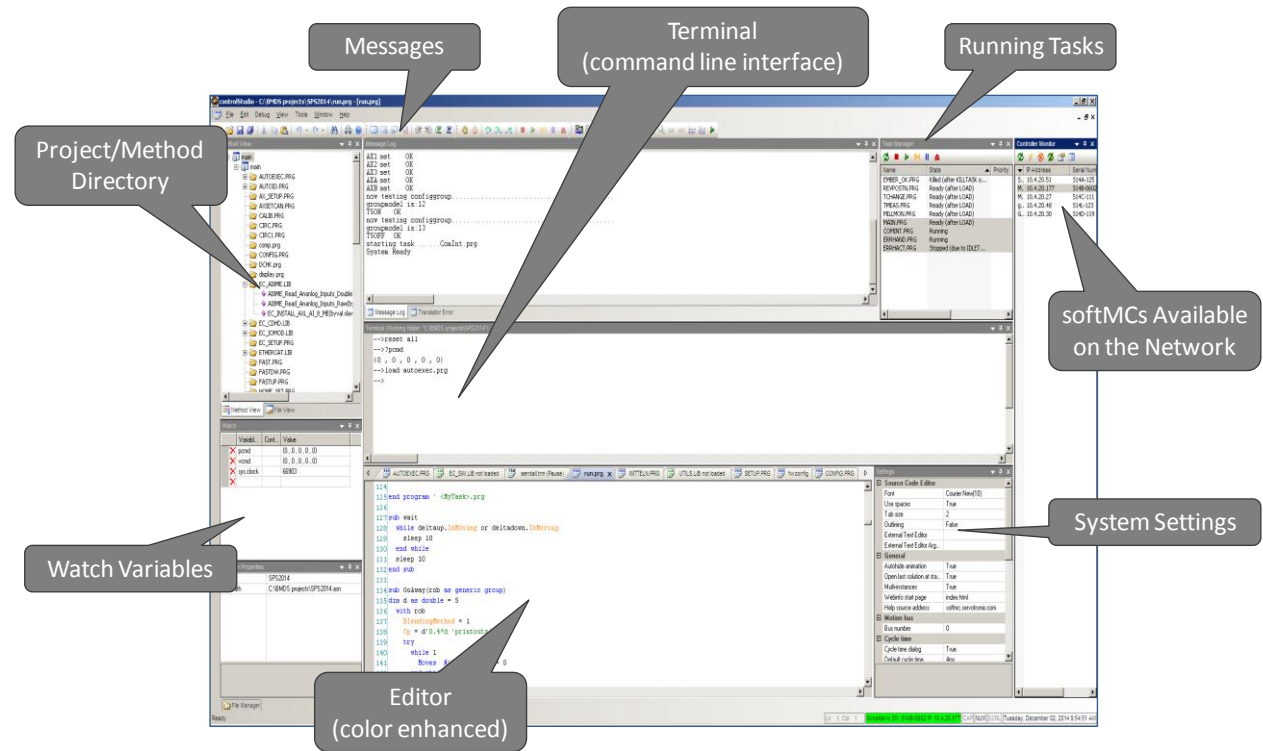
Messages

Terminal
(command line interface)

Running Tasks

Project/Method Directory

softMCs Available on the Network

System Settings

Watch Variables

Editor
(color enhanced)

controlStudio - C:\BMDS projects\SPS2014\run.prg - [run.prg]

File Edit Debug View Tools Window Help

Message Log

AX1 set OK
AX2 set OK
AX3 set OK
AXA set OK
AXB set OK
now testing configgroup.........................................
groupmodel is:12
TSON OK
now testing configgroup.........................................
groupmodel is:13
TSOFF OK
starting task ......CoaInt.prg
System Ready

Message Log | Translator Error

main
main
AUTOEXEC.PRG
AUTOID.PRG
AX_SETUP.PRG
AXISTCAN.PRG
CALIB.PRG
CIRC.PRG
CIRC1.PRG
comp.prg
CONFIG.PRG
DCNK.prg
display.prg
EC_ASIME.LIB
ASIME_Read_Ananlog_Inputs_Double
ASIME_Read_Ananlog_Inputs_RawBy
EC_INSTALL_AXI_AI_8_ME(byval slav
EC_CDHD.LIB
EC_IOMOD.LIB
EC_SETUP.PRG
ETHERCAT.LIB
FAST.PRG
FASTDW.PRG
FASTUP.PRG

Method View | File View

Task Manager

| Name | State | Priority |
|---|---|---|
| EMBER_OK.PRG | Killed (after KILLTASK o... | |
| REVPOSTN.PRG | Ready (after LOAD) | |
| TCHANGE.PRG | Ready (after LOAD) | |
| TMEAS.PRG | Ready (after LOAD) | |
| MELMON.PRG | Ready (after LOAD) | |
| MAIN.PRG | Ready (after LOAD) | |
| COMINT.PRG | Running | |
| ERRHAND.PRG | Running | |
| ERRHACT.PRG | Stopped (due to IDLET... | |

Controller Monitor

| IP Address | Serial Num |
|---|---|
| S.. 10.4.20.51 | S144-125 |
| M.. 10.4.20.177 | S148-0602 |
| M.. 10.4.20.27 | S14C-111 |
| g.. 10.4.20.48 | S14L-123 |
| G.. 10.4.20.30 | S14D-119 |

Terminal (Working Folder: "C:\BMDS projects\SPS2014")

-->reset all
-->?pcmd
(0 , 0 , 0 , 0 , 0)
-->load autoexec.prg
-->

Watch

| Variabl.. | Cont.. | Value |
|---|---|---|
| pcmd | | (0, 0, 0, 0, 0) |
| vcmd | | (0, 0, 0, 0, 0) |
| sys.clock | | 66903 |

Properties
SPS2014
C:\BMDS projects\SPS2014.asn

AUTOEXEC.PRG | EC_SM.LIB not loaded | serial.tim (Pause) | run.prg | WRTELN.PRG | UTILS.LIB not loaded | SETUP.PRG | fw.config | CONFIG.PRG

124
125 end program ' <MyTask>.prg
126
127 sub wait
128 while deltaup.IsMoving or deltadown.IsMoving
129 sleep 10
130 end while
131 sleep 10
132 end sub
133
134 sub GoAway(rob as generic group)
135 dim d as double = 5
136 with rob
137 BlendingMethod = 1
138 Cp = d*0.4*d 'printouts
139 try
140 while 1
141 Moves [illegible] 0

Settings

| Source Code Editor | |
|---|---|
| Font | Courier New(10) |
| Use spaces | True |
| Tab size | 2 |
| Outlining | False |
| External Text Editor | |
| External Text Editor Arg.. | |
| General | |
| Autohide animation | True |
| Open last solution at sta.. | True |
| Multi-instances | True |
| WebInfo start page | index.html |
| Help source address | softmc.servotronix.com |
| Motion bus | |
| Bus number | 0 |
| Cycle time | |
| Cycle time dialog | True |
| Default cycle time | 4ms |

File Manager

Ready

Ln 1 Col 1 | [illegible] | CAP NUM SCRL Tuesday, December 02, 2014 8:54:51 AM